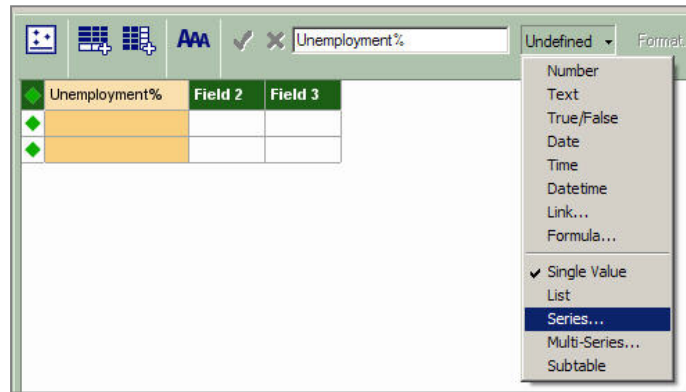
AAA Unemployment% Undefined Format

| | Unemployment% | Field 2 | Field 3 |
|---|---|---|---|
| | | | |
| | | | |

Number
Text
True/False
Date
Time
Datetime
Link...
Formula...
Single Value
List
Series...
Multi-Series...
Subtable